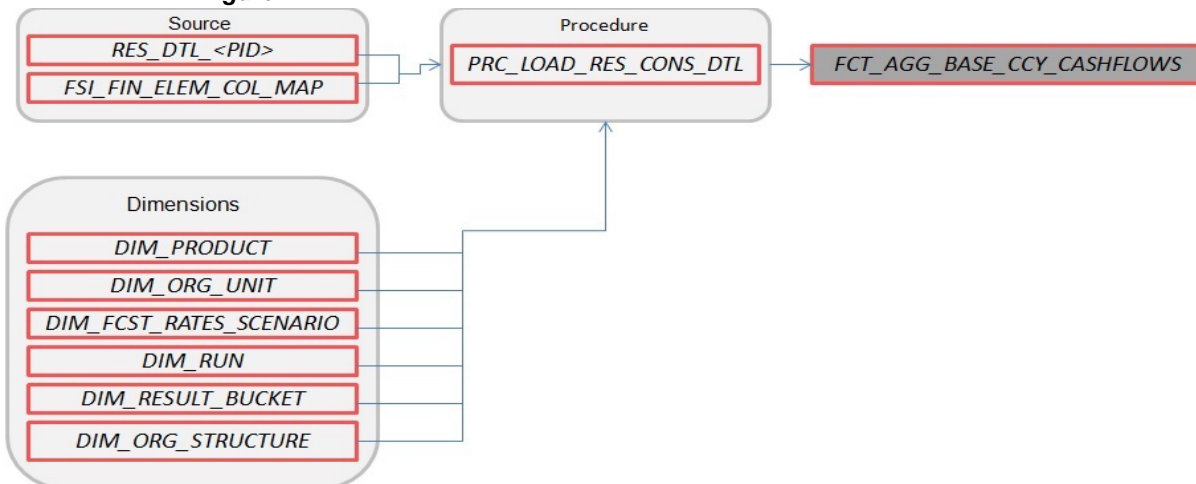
Source
RES_DTL_<PID>
FSI_FIN_ELEM_COL_MAP
Procedure
PRC_LOAD_RES_CONS_DTL
FCT_AGG_BASE_CCY_CASHFLOWS
Dimensions
DIM_PRODUCT
DIM_ORG_UNIT
DIM_FCST_RATES_SCENARIO
DIM_RUN
DIM_RESULT_BUCKET
DIM_ORG_STRUCTURE